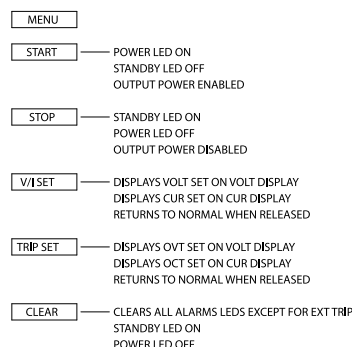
MENU

START — POWER LED ON
STANDBY LED OFF
OUTPUT POWER ENABLED

STOP — STANDBY LED ON
POWER LED OFF
OUTPUT POWER DISABLED

V/I SET — DISPLAYS VOLT SET ON VOLT DISPLAY
DISPLAYS CUR SET ON CUR DISPLAY
RETURNS TO NORMAL WHEN RELEASED

TRIP SET — DISPLAYS OVT SET ON VOLT DISPLAY
DISPLAYS OCT SET ON CUR DISPLAY
RETURNS TO NORMAL WHEN RELEASED

CLEAR — CLEARS ALL ALARMS LEDS EXCEPT FOR EXT TRIP
STANDBY LED ON
POWER LED OFF